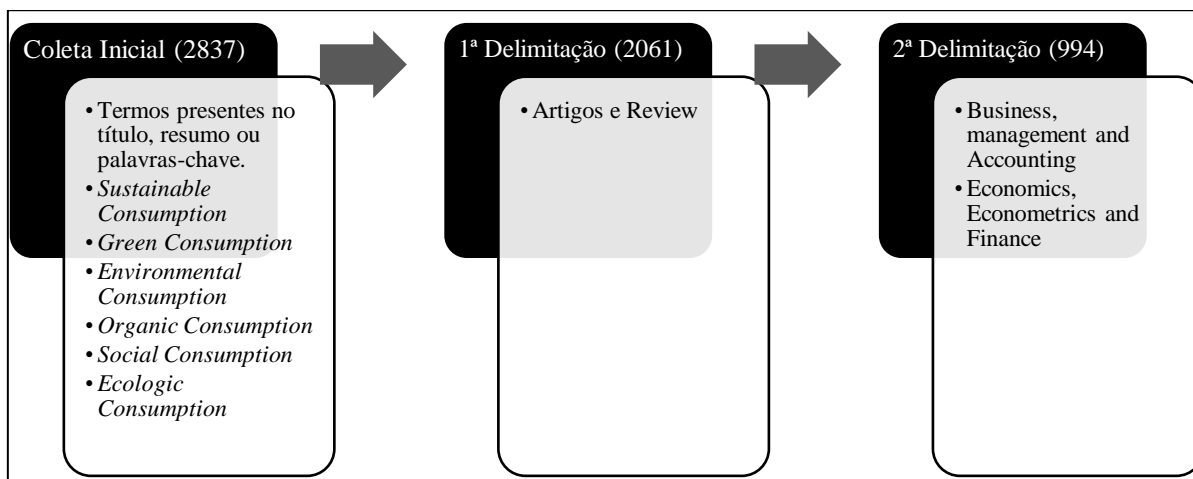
Coleta Inicial (2837)

• Termos presentes no título, resumo ou palavras-chave.
• Sustainable Consumption
• Green Consumption
• Environmental Consumption
• Organic Consumption
• Social Consumption
• Ecologic Consumption

1ª Delimitação (2061)

• Artigos e Review

2ª Delimitação (994)

• Business, management and Accounting
• Economics, Econometrics and Finance